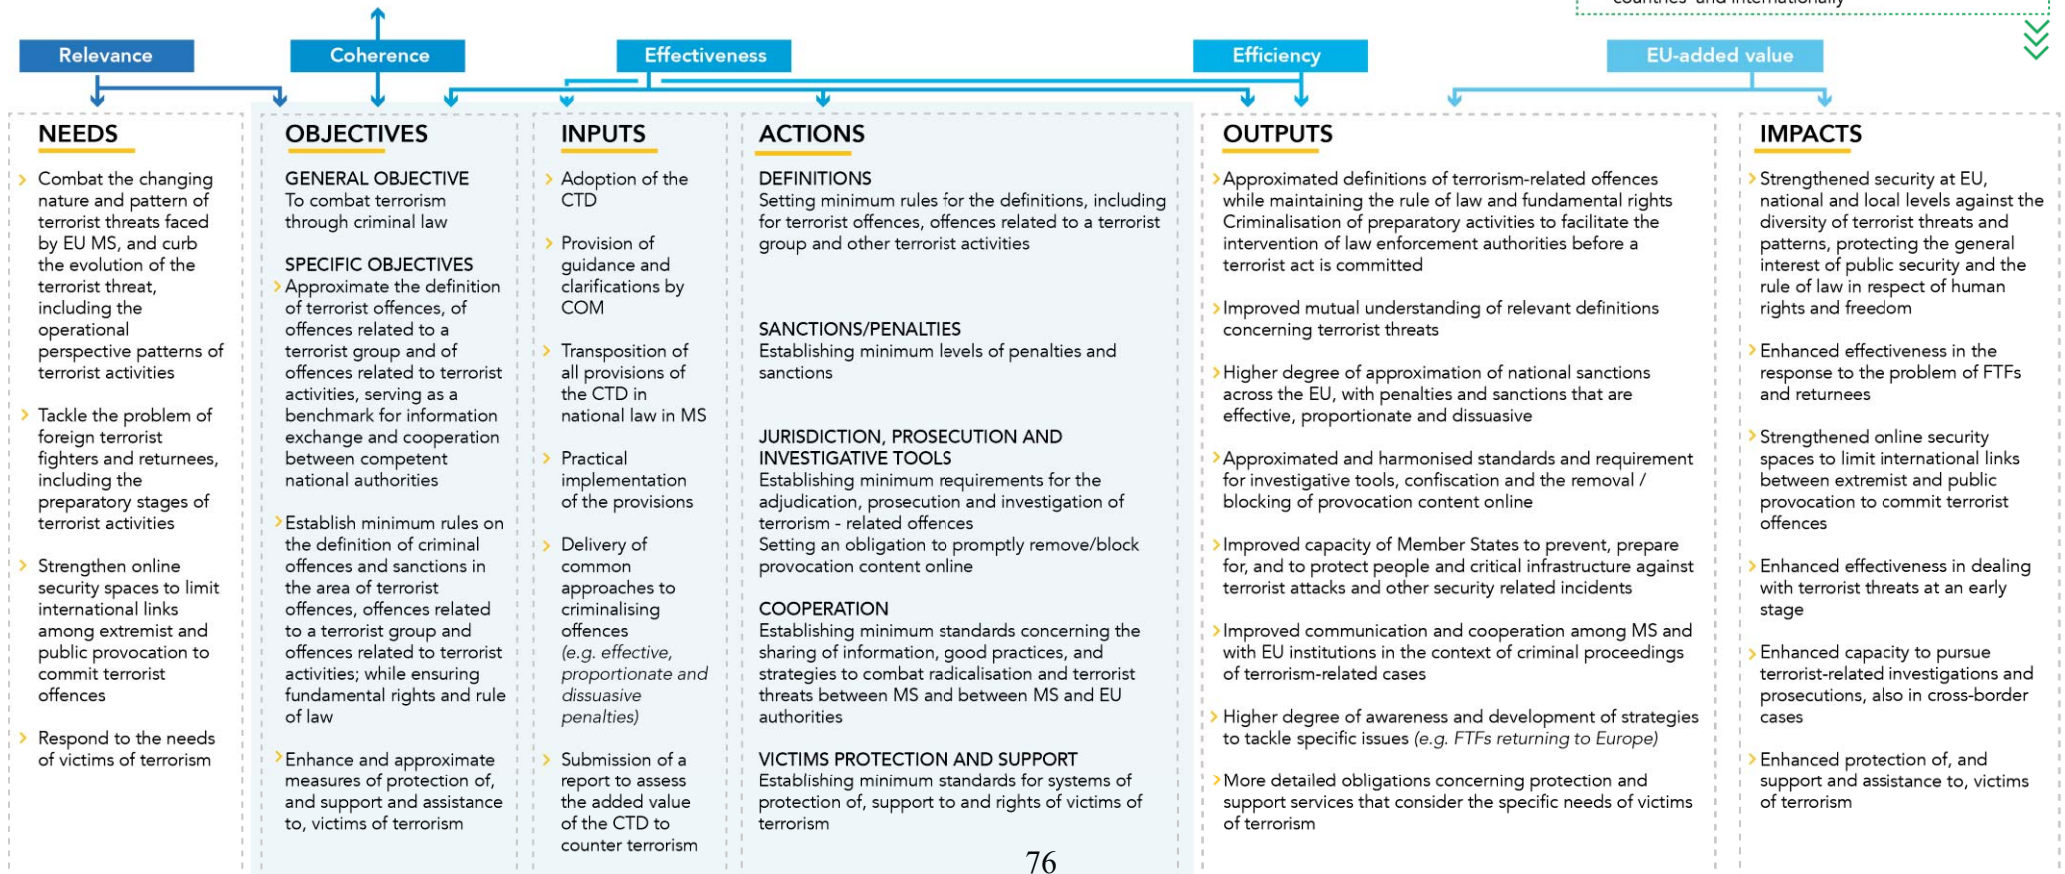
countries and internationally

Relevance

Coherence

Effectiveness

Efficiency

EU-added value

NEEDS

› Combat the changing nature and pattern of terrorist threats faced by EU MS, and curb the evolution of the terrorist threat, including the operational perspective patterns of terrorist activities

› Tackle the problem of foreign terrorist fighters and returnees, including the preparatory stages of terrorist activities

› Strengthen online security spaces to limit international links among extremist and public provocation to commit terrorist offences

› Respond to the needs of victims of terrorism

OBJECTIVES

GENERAL OBJECTIVE
To combat terrorism through criminal law

SPECIFIC OBJECTIVES
› Approximate the definition of terrorist offences, of offences related to a terrorist group and of offences related to terrorist activities, serving as a benchmark for information exchange and cooperation between competent national authorities

› Establish minimum rules on the definition of criminal offences and sanctions in the area of terrorist offences, offences related to a terrorist group and offences related to terrorist activities; while ensuring fundamental rights and rule of law

› Enhance and approximate measures of protection of, and support and assistance to, victims of terrorism

INPUTS

› Adoption of the CTD

› Provision of guidance and clarifications by COM

› Transposition of all provisions of the CTD in national law in MS

› Practical implementation of the provisions

› Delivery of common approaches to criminalising offences (e.g. effective, proportionate and dissuasive penalties)

› Submission of a report to assess the added value of the CTD to counter terrorism

ACTIONS

DEFINITIONS
Setting minimum rules for the definitions, including for terrorist offences, offences related to a terrorist group and other terrorist activities

SANCTIONS/PENALTIES
Establishing minimum levels of penalties and sanctions

JURISDICTION, PROSECUTION AND INVESTIGATIVE TOOLS
Establishing minimum requirements for the adjudication, prosecution and investigation of terrorism - related offences
Setting an obligation to promptly remove/block provocation content online

COOPERATION
Establishing minimum standards concerning the sharing of information, good practices, and strategies to combat radicalisation and terrorist threats between MS and between MS and EU authorities

VICTIMS PROTECTION AND SUPPORT
Establishing minimum standards for systems of protection of, support to and rights of victims of terrorism

OUTPUTS

› Approximated definitions of terrorism-related offences while maintaining the rule of law and fundamental rights Criminalisation of preparatory activities to facilitate the intervention of law enforcement authorities before a terrorist act is committed

› Improved mutual understanding of relevant definitions concerning terrorist threats

› Higher degree of approximation of national sanctions across the EU, with penalties and sanctions that are effective, proportionate and dissuasive

› Approximated and harmonised standards and requirement for investigative tools, confiscation and the removal / blocking of provocation content online

› Improved capacity of Member States to prevent, prepare for, and to protect people and critical infrastructure against terrorist attacks and other security related incidents

› Improved communication and cooperation among MS and with EU institutions in the context of criminal proceedings of terrorism-related cases

› Higher degree of awareness and development of strategies to tackle specific issues (e.g. FTFs returning to Europe)

› More detailed obligations concerning protection and support services that consider the specific needs of victims of terrorism

IMPACTS

› Strengthened security at EU, national and local levels against the diversity of terrorist threats and patterns, protecting the general interest of public security and the rule of law in respect of human rights and freedom

› Enhanced effectiveness in the response to the problem of FTFs and returnees

› Strengthened online security spaces to limit international links between extremist and public provocation to commit terrorist offences

› Enhanced effectiveness in dealing with terrorist threats at an early stage

› Enhanced capacity to pursue terrorist-related investigations and prosecutions, also in cross-border cases

› Enhanced protection of, and support and assistance to, victims of terrorism

76